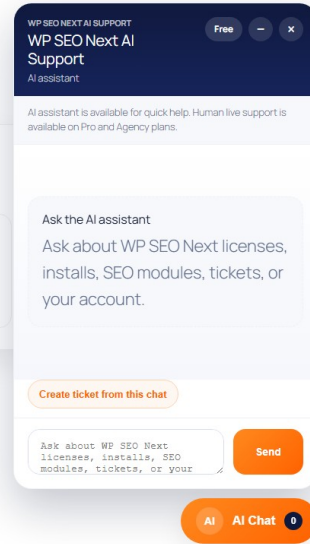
WP SEO NEXT AI SUPPORT
WP SEO Next AI Support
AI assistant

Free
–
×

AI assistant is available for quick help. Human live support is available on Pro and Agency plans.

Ask the AI assistant
Ask about WP SEO Next licenses, installs, SEO modules, tickets, or your account.

Create ticket from this chat

Ask about WP SEO Next licenses, installs, SEO modules, tickets, or your

Send

AI
AI Chat
0